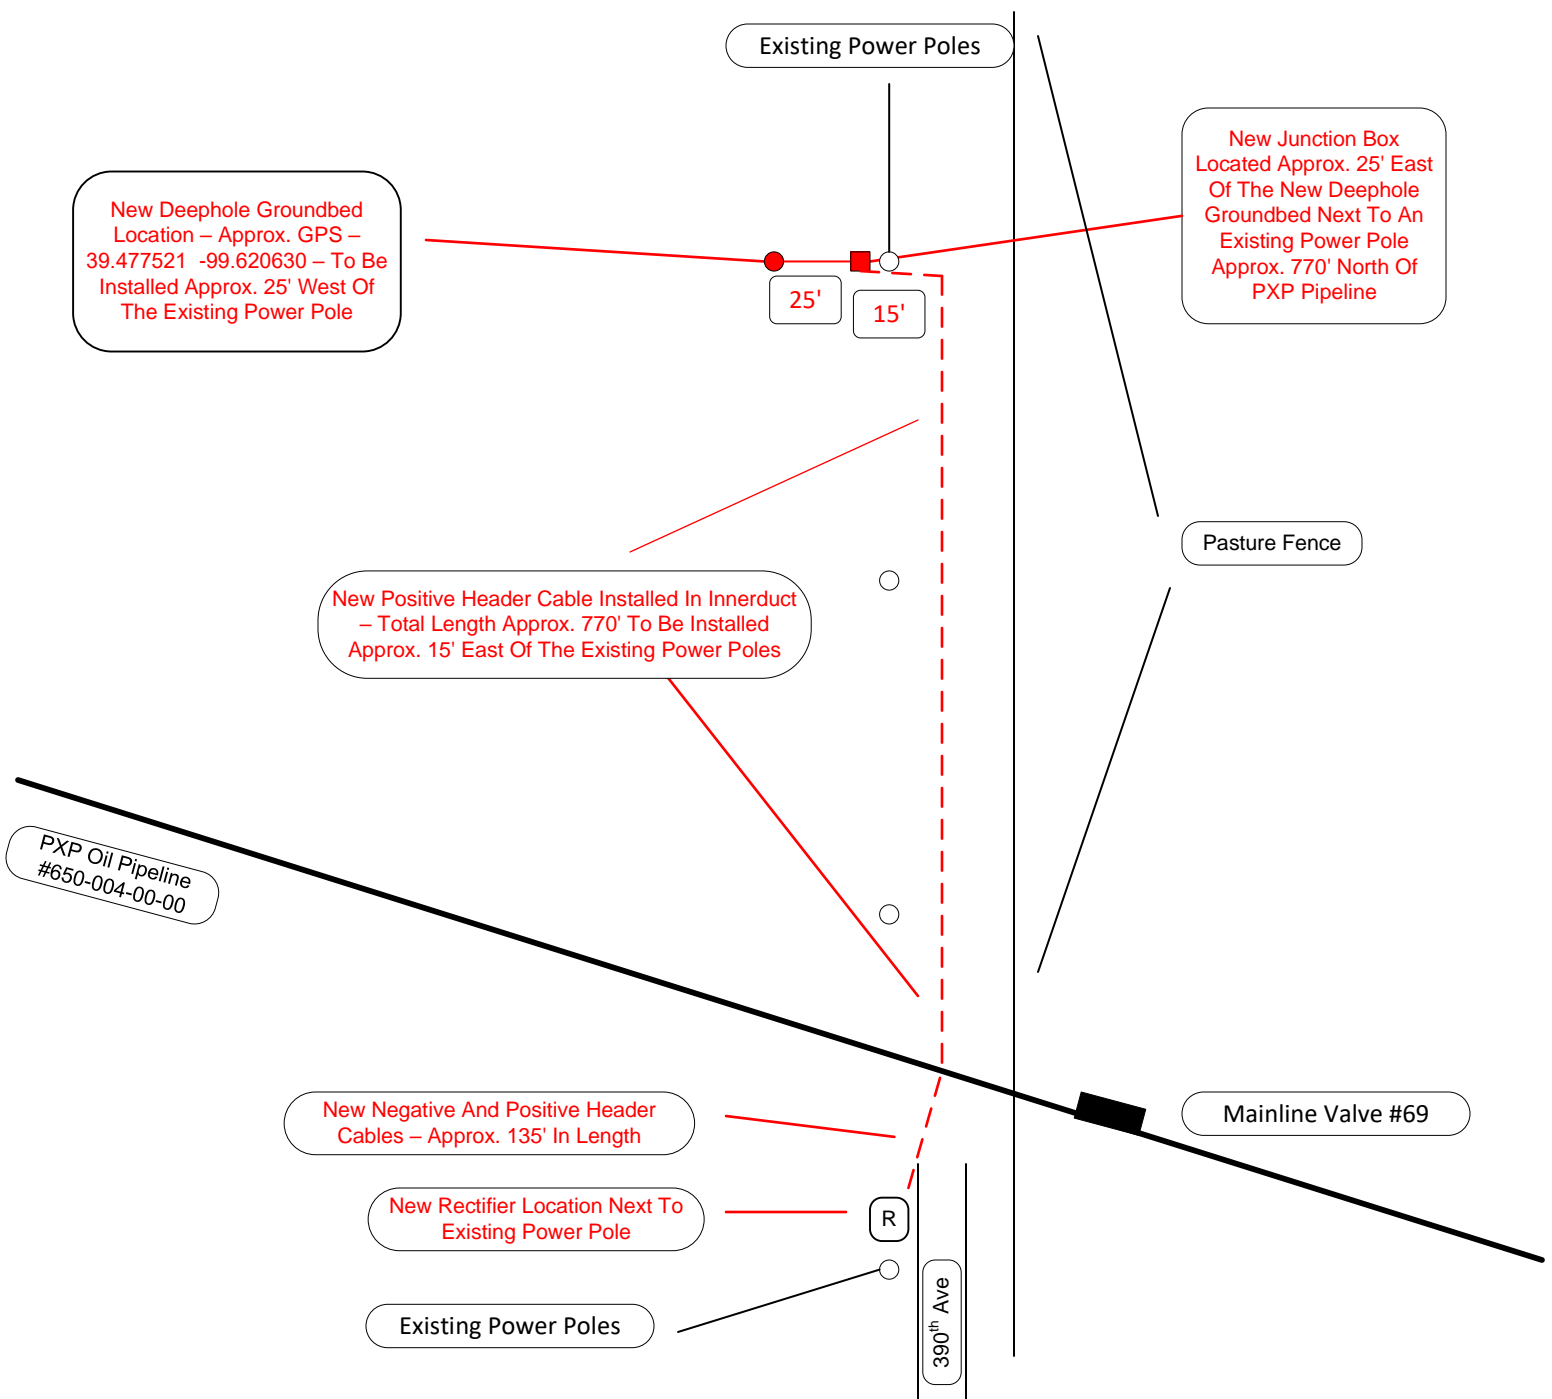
Existing Power Poles

New Deephole Groundbed Location – Approx. GPS – 39.477521 -99.620630 – To Be Installed Approx. 25' West Of The Existing Power Pole

New Junction Box Located Approx. 25' East Of The New Deephole Groundbed Next To An Existing Power Pole Approx. 770' North Of PXP Pipeline

25'

15'

Pasture Fence

New Positive Header Cable Installed In Innerduct – Total Length Approx. 770' To Be Installed Approx. 15' East Of The Existing Power Poles

PXP Oil Pipeline #650-004-00-00

New Negative And Positive Header Cables – Approx. 135' In Length

Mainline Valve #69

New Rectifier Location Next To Existing Power Pole

R

Existing Power Poles

390$^{th}$ Ave